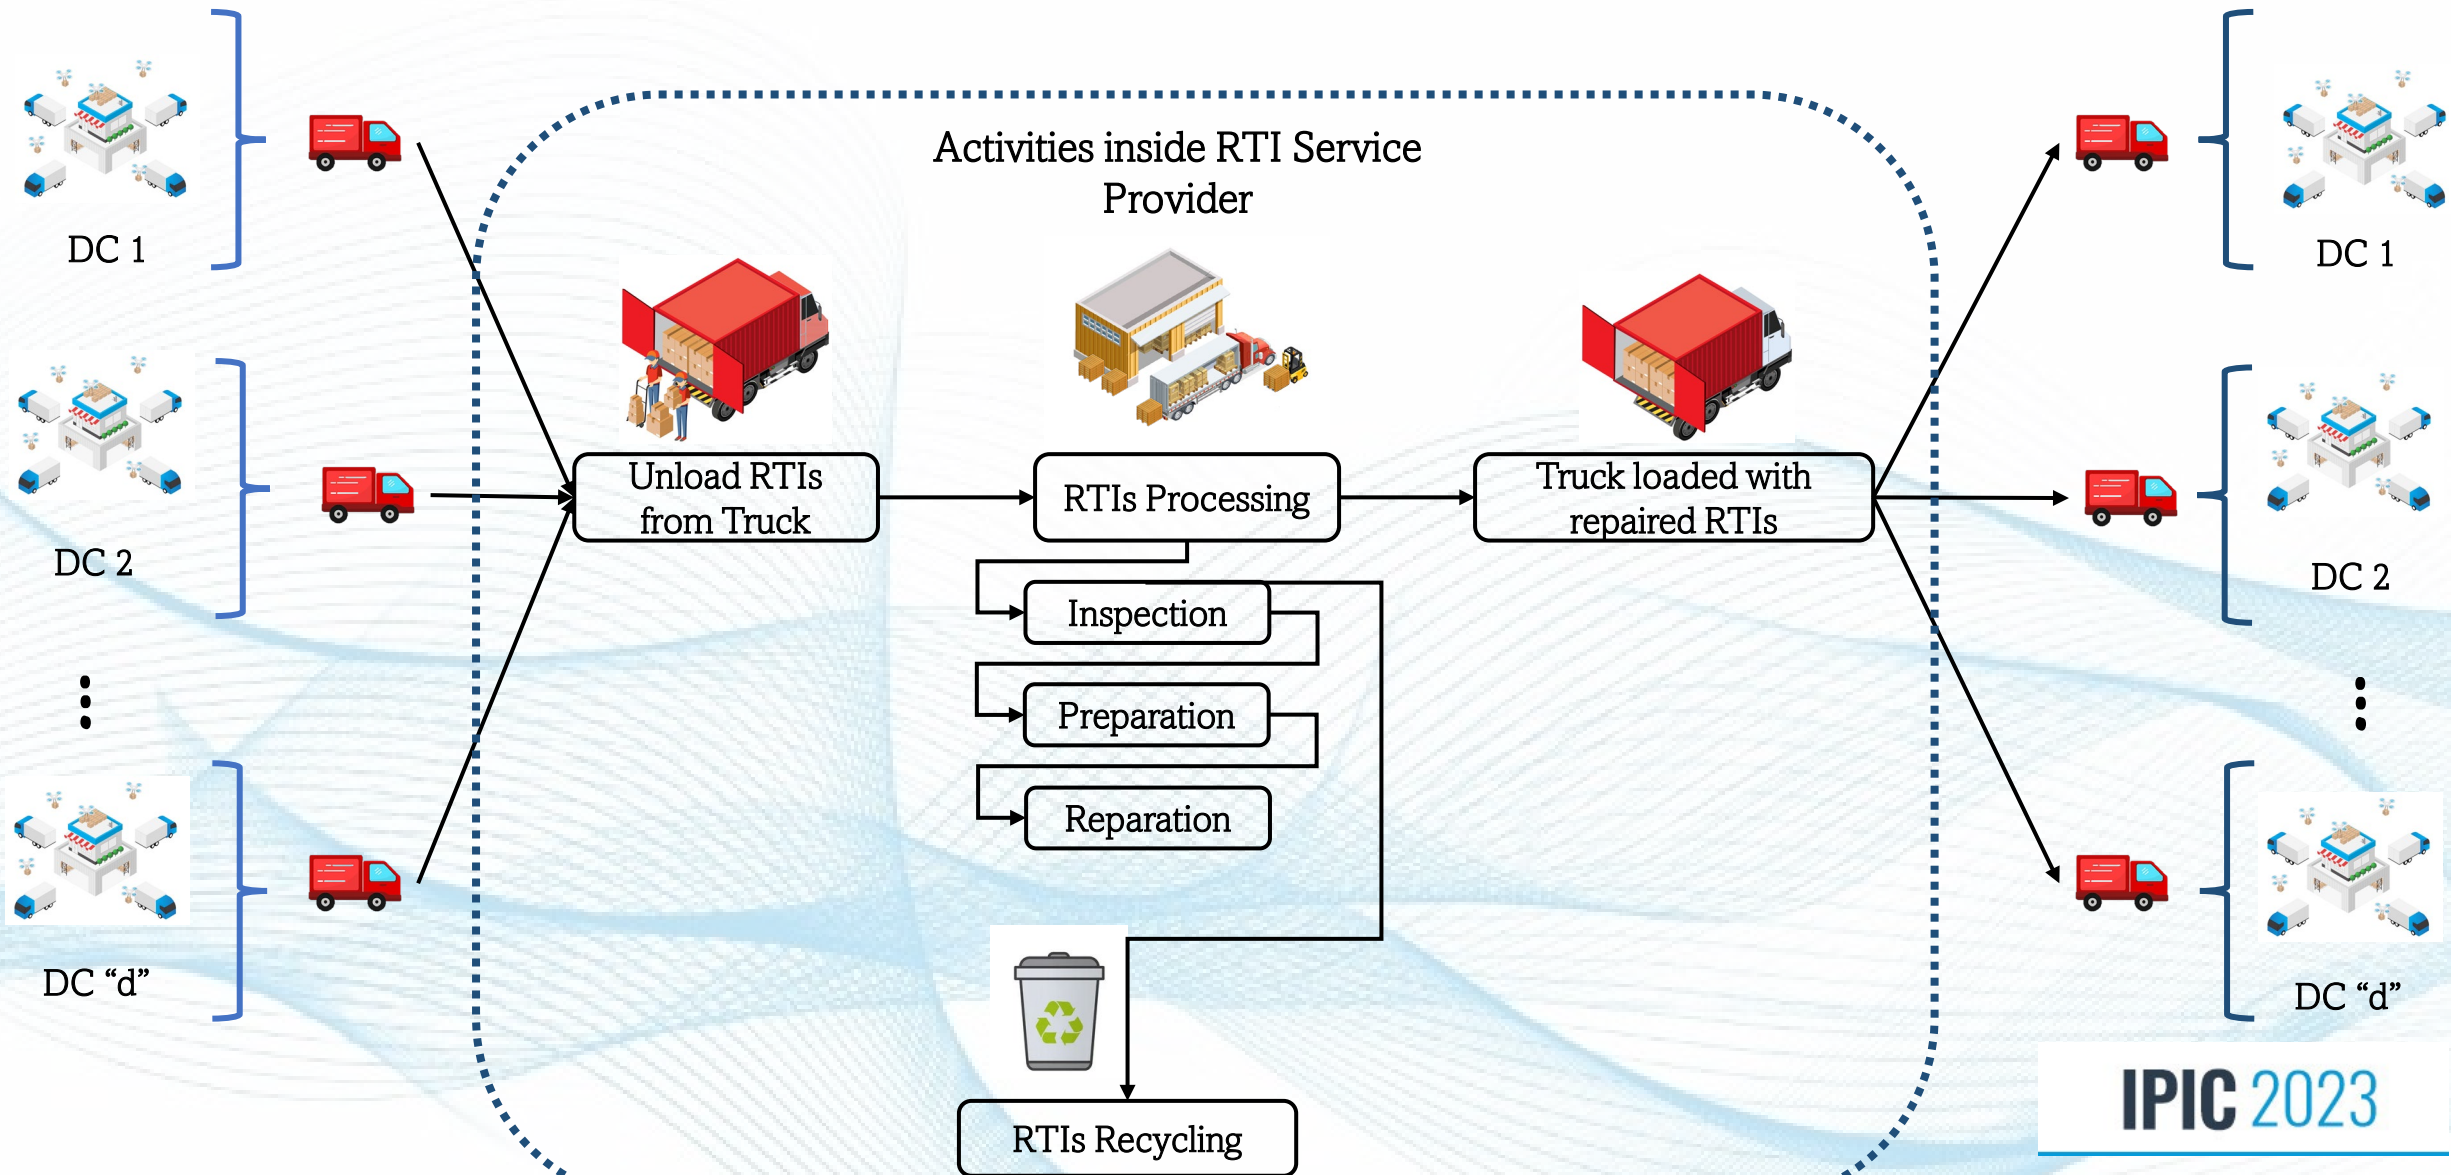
DC 1

DC 2

DC “d”

Activities inside RTI Service Provider

Unload RTIs from Truck

RTIs Processing

Truck loaded with repaired RTIs

Inspection

Preparation

Reparation

RTIs Recycling

DC 1

DC 2

DC “d”

IPIC 2023